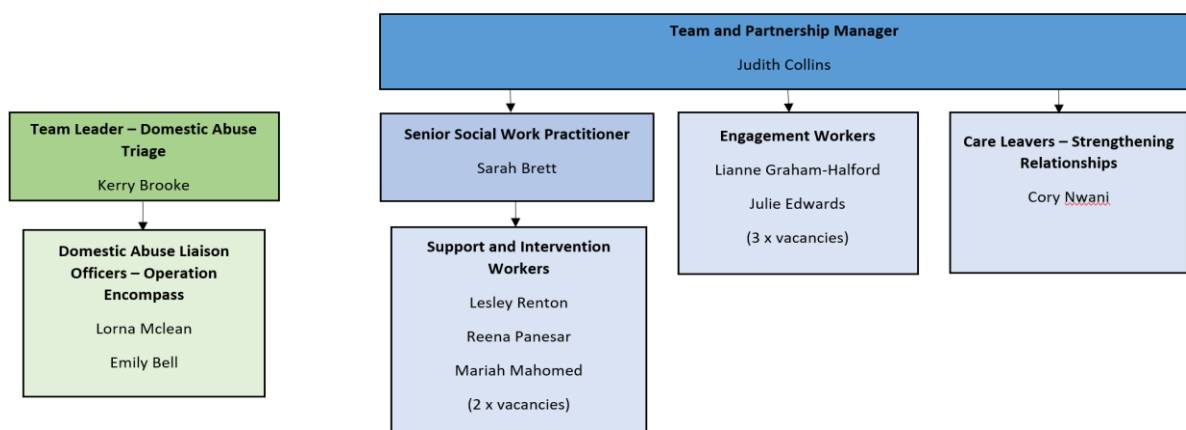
Team and Partnership Manager

Judith Collins

Team Leader – Domestic Abuse Triage

Kerry Brooke

Domestic Abuse Liaison Officers – Operation Encompass

Lorna Mclean

Emily Bell

Senior Social Work Practitioner

Sarah Brett

Support and Intervention Workers

Lesley Renton

Reena Panesar

Mariah Mahomed

(2 x vacancies)

Engagement Workers

Lianne Graham-Halford

Julie Edwards

(3 x vacancies)

Care Leavers – Strengthening Relationships

Cory Nwani